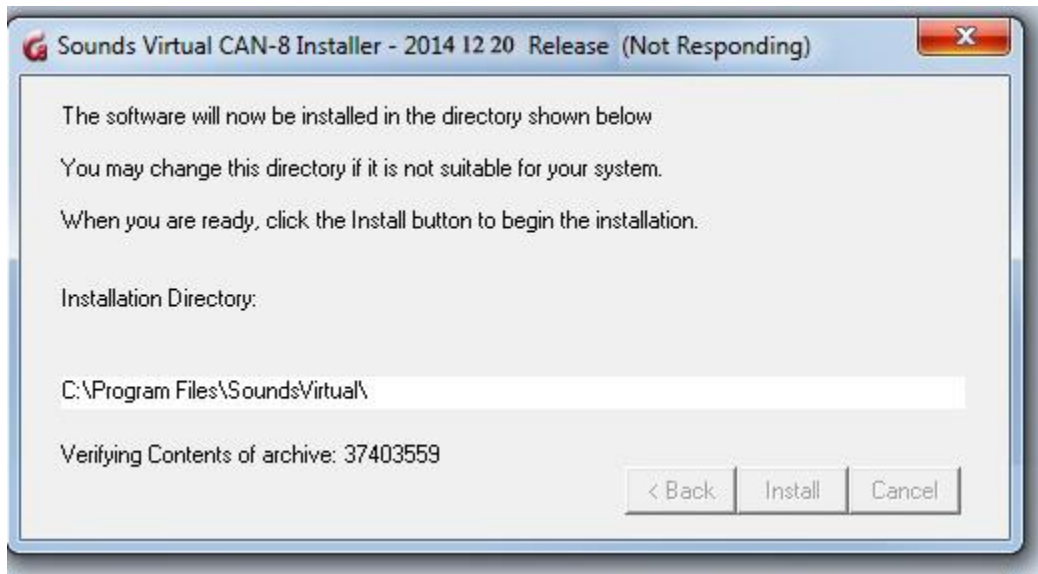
Sounds Virtual CAN-8 Installer - 2014 12 20 Release (Not Responding)

The software will now be installed in the directory shown below

You may change this directory if it is not suitable for your system.

When you are ready, click the Install button to begin the installation.

Installation Directory:

C:\Program Files\SoundsVirtual\

Verifying Contents of archive: 37403559

< Back

Install

Cancel